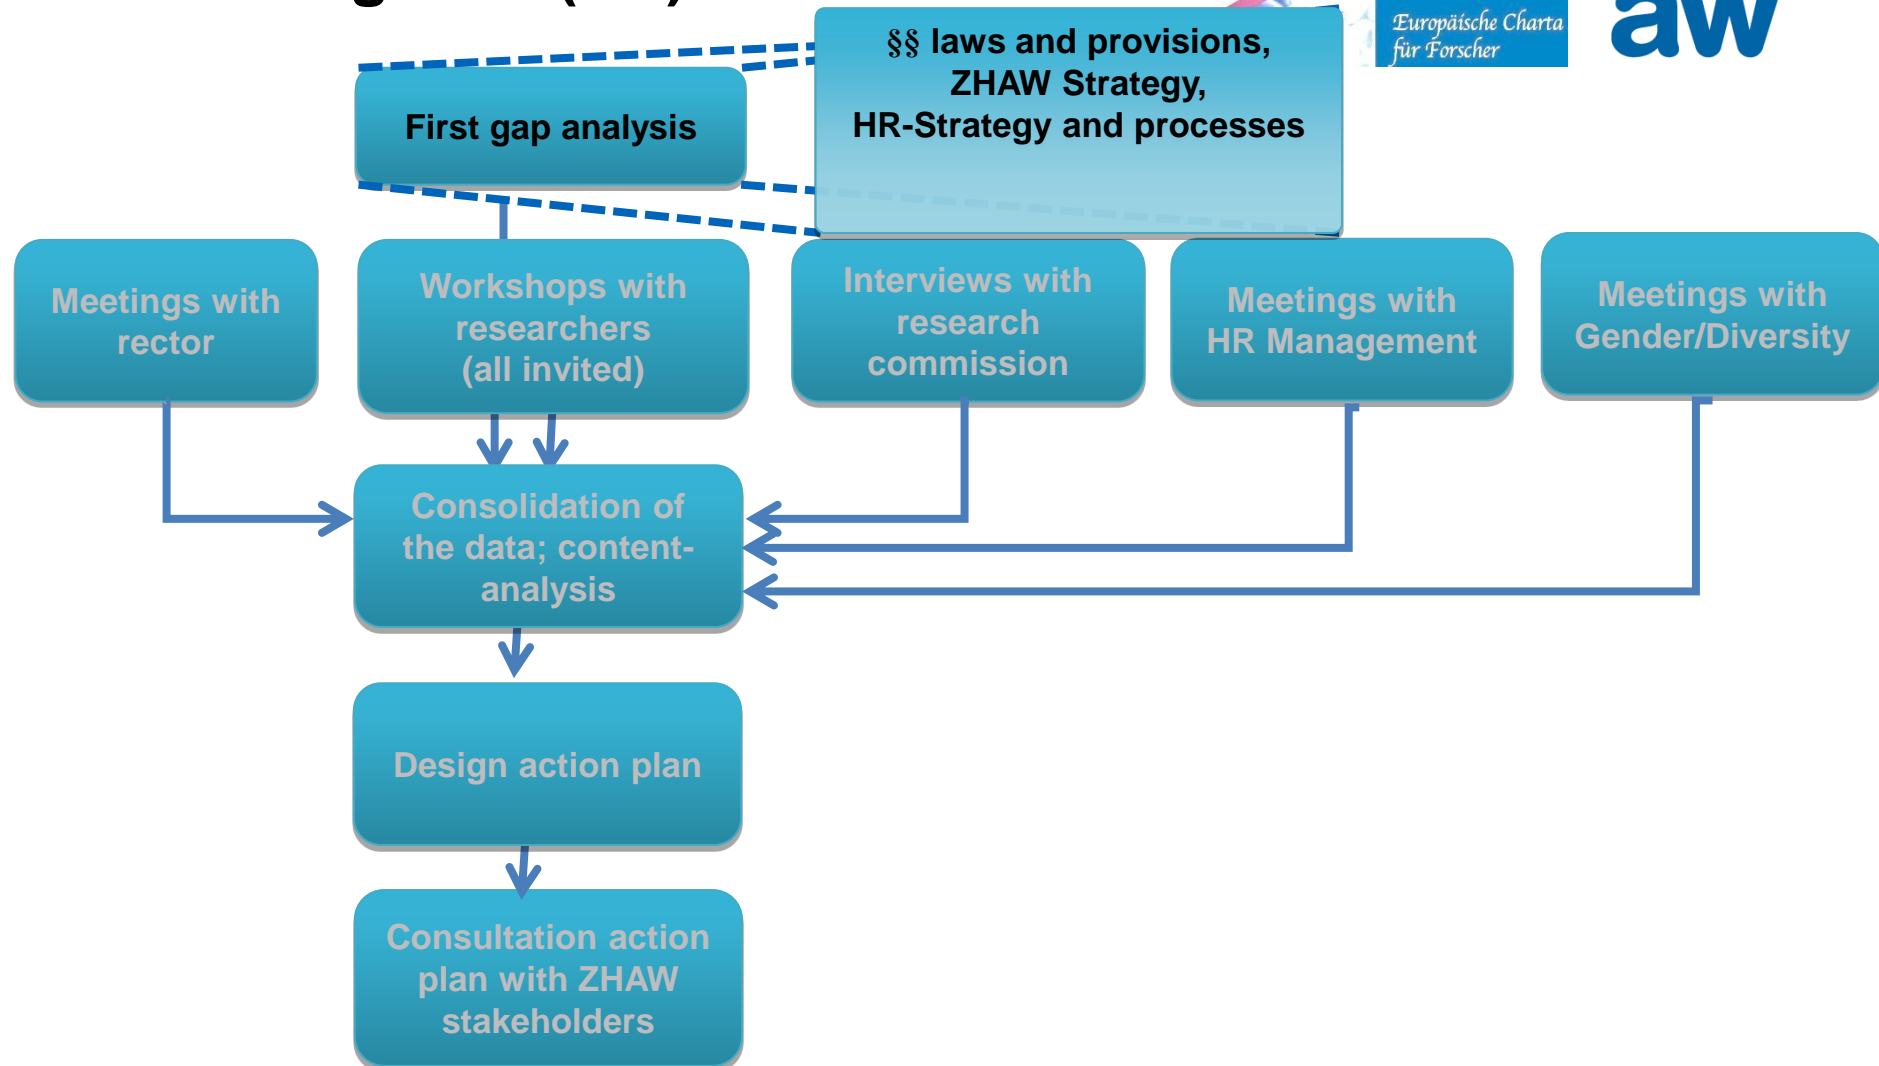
Europäische Charta für Forscher

aw

§§ laws and provisions, ZHAW Strategy, HR-Strategy and processes

First gap analysis

Meetings with rector

Workshops with researchers (all invited)

Interviews with research commission

Meetings with HR Management

Meetings with Gender/Diversity

Consolidation of the data; content-analysis

Design action plan

Consultation action plan with ZHAW stakeholders